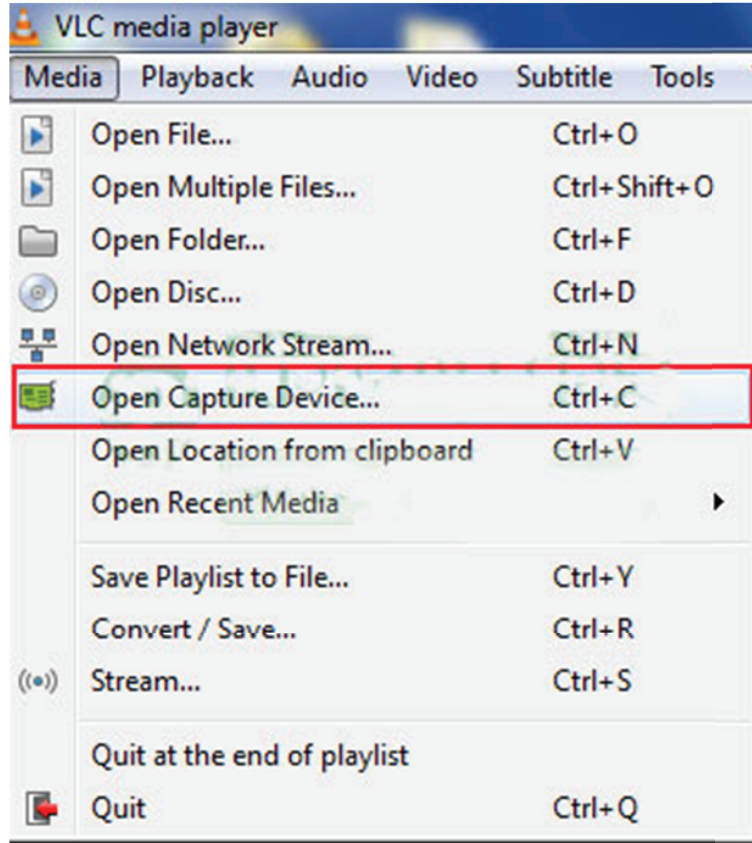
VLC media player

Media Playback Audio Video Subtitle Tools

Open File... Ctrl+O
Open Multiple Files... Ctrl+Shift+O
Open Folder... Ctrl+F
Open Disc... Ctrl+D
Open Network Stream... Ctrl+N
Open Capture Device... Ctrl+C
Open Location from clipboard Ctrl+V
Open Recent Media

Save Playlist to File... Ctrl+Y
Convert / Save... Ctrl+R
Stream... Ctrl+S

Quit at the end of playlist
Quit Ctrl+Q